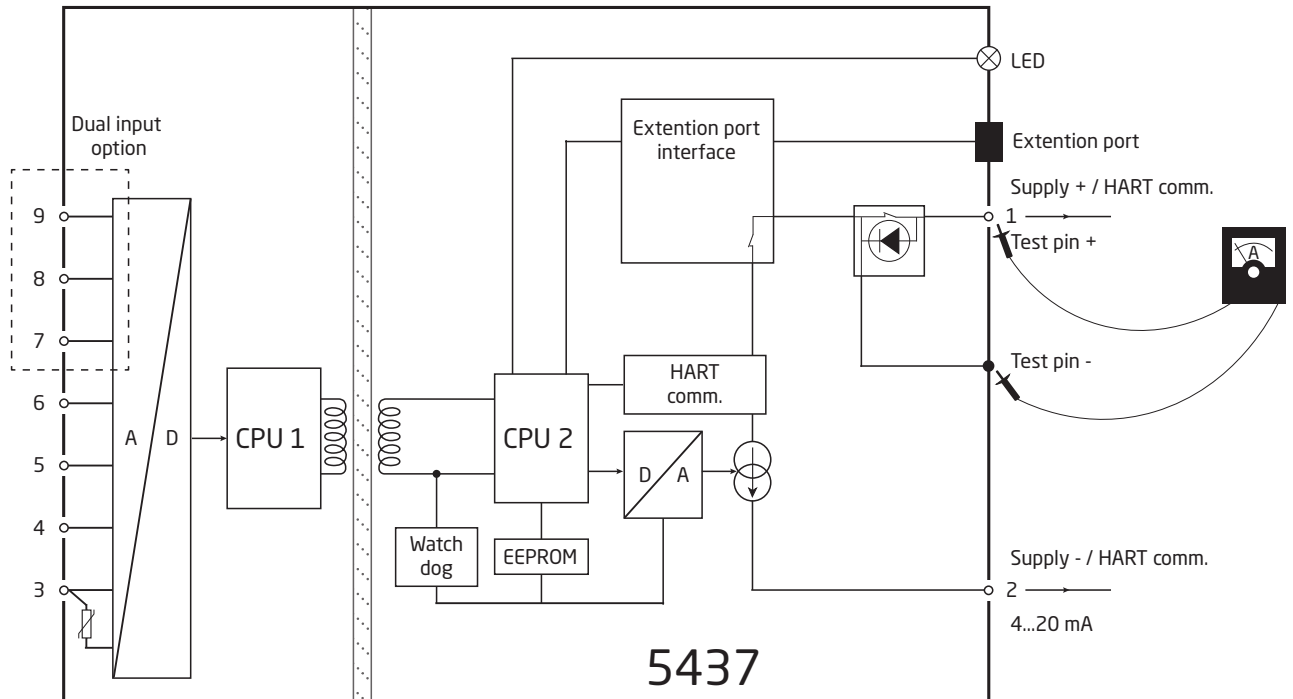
Dual input option

9
8
7
6
5
4
3

A
D

CPU 1

CPU 2

Extention port interface

HART comm.

D
A

Watch dog

EEPROM

LED

Extention port

Supply + / HART comm.

1

Test pin +

A

Test pin -

Supply - / HART comm.

2

4...20 mA

5437